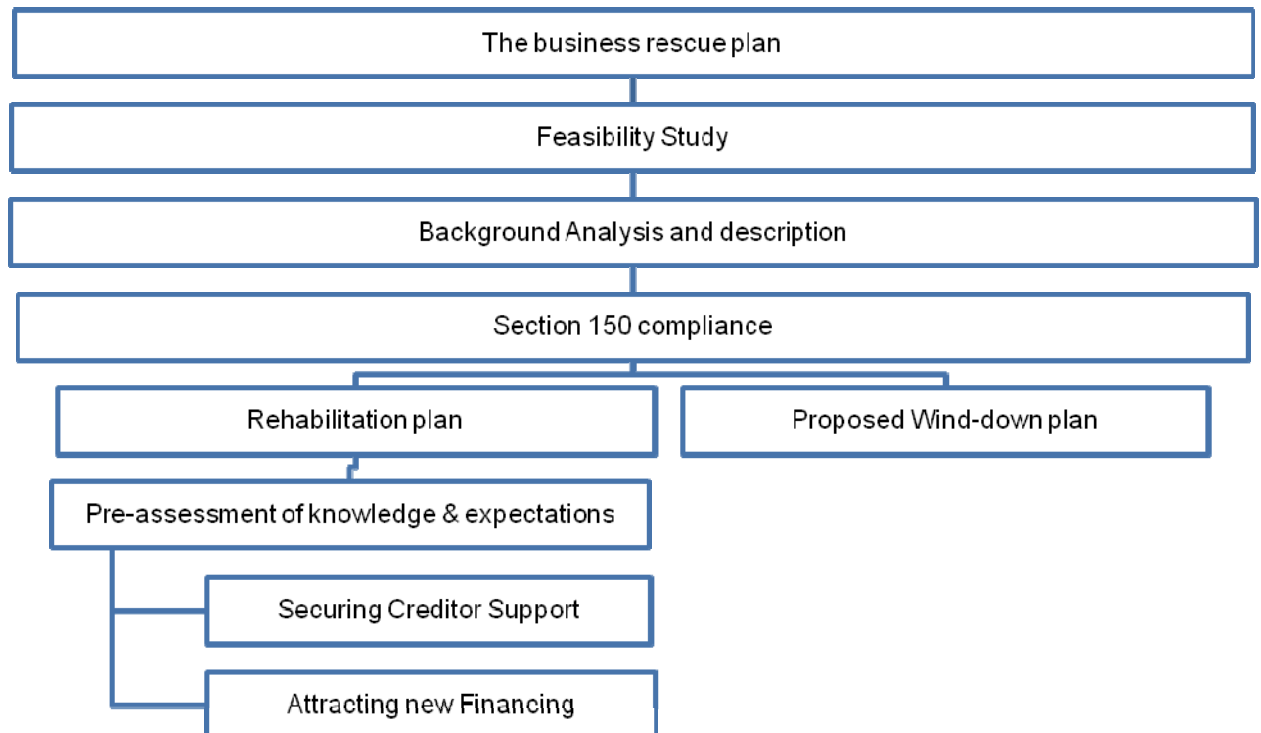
The business rescue plan

Feasibility Study

Background Analysis and description

Section 150 compliance

Rehabilitation plan

Proposed Wind-down plan

Pre-assessment of knowledge & expectations

Securing Creditor Support

Attracting new Financing